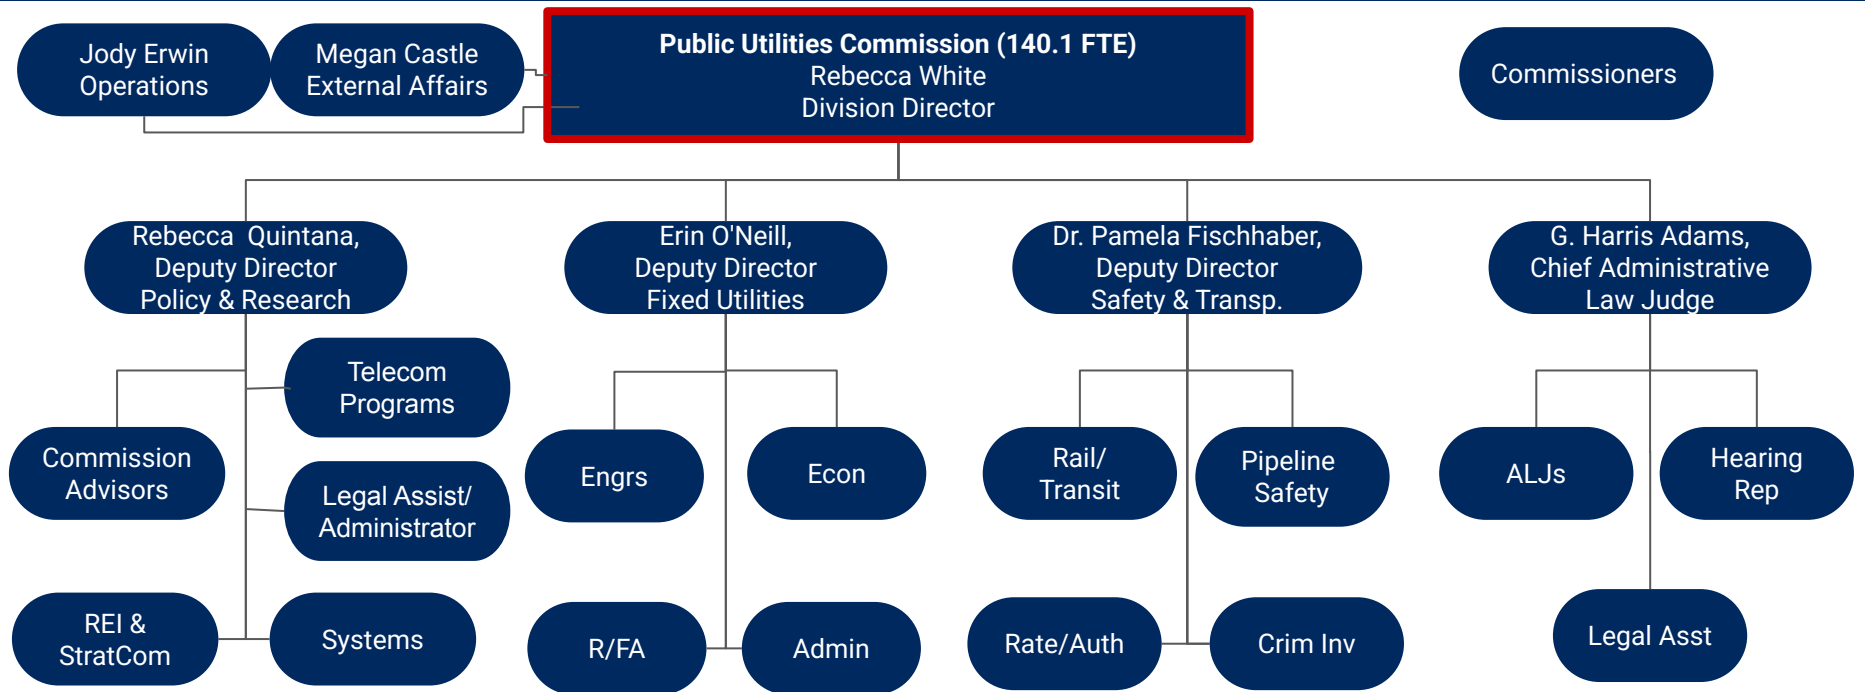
Jody Erwin
Operations

Megan Castle
External Affairs

Public Utilities Commission (140.1 FTE)
Rebecca White
Division Director

Commissioners

Rebecca Quintana,
Deputy Director
Policy & Research

Erin O'Neill,
Deputy Director
Fixed Utilities

Dr. Pamela Fischhaber,
Deputy Director
Safety & Transp.

G. Harris Adams,
Chief Administrative
Law Judge

Telecom
Programs

Commission
Advisors

Legal Assist/
Administrator

REI &
StratCom

Systems

Engrs

Econ

R/FA

Admin

Rail/
Transit

Pipeline
Safety

Rate/Auth

Crim Inv

ALJs

Hearing
Rep

Legal Asst